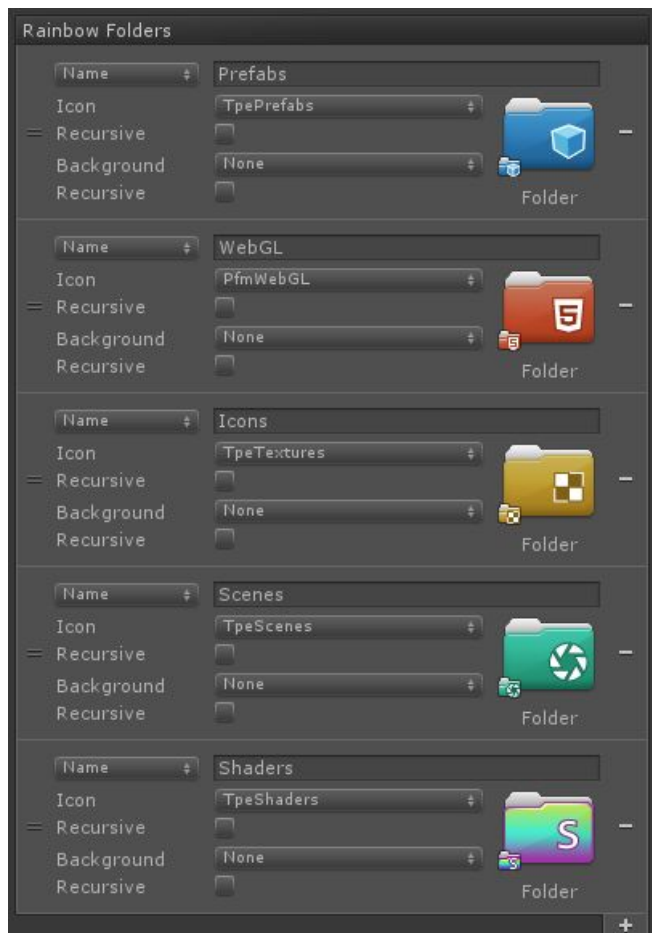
Rainbow Folders

Name ÷ Prefabs
Icon TpePrefabs ÷
= Recursive
Background None ÷
Recursive
Folder
−

Name ÷ WebGL
Icon PfmWebGL ÷
= Recursive
Background None ÷
Recursive
5
Folder
−

Name ÷ Icons
Icon TpeTextures ÷
= Recursive
Background None ÷
Recursive
Folder
−

Name ÷ Scenes
Icon TpeScenes ÷
= Recursive
Background None ÷
Recursive
Folder
−

Name ÷ Shaders
Icon TpeShaders ÷
= Recursive
Background None ÷
Recursive
S
Folder
−

+